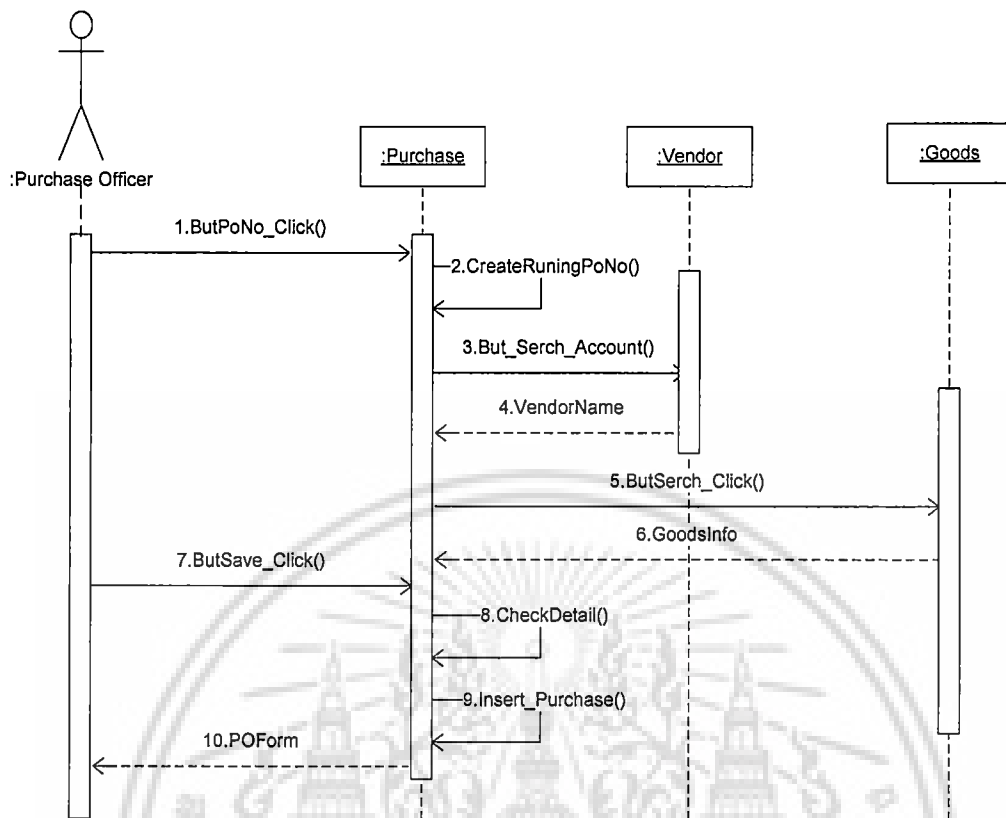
:Purchase Officer

:Purchase

:Vendor

:Goods

1.ButPoNo_Click()

2.CreateRuningPoNo()

3.But_Serch_Account()

4.VendorName

5.ButSerch_Click()

6.GoodsInfo

7.ButSave_Click()

8.CheckDetail()

9.Insert_Purchase()

10.POForm